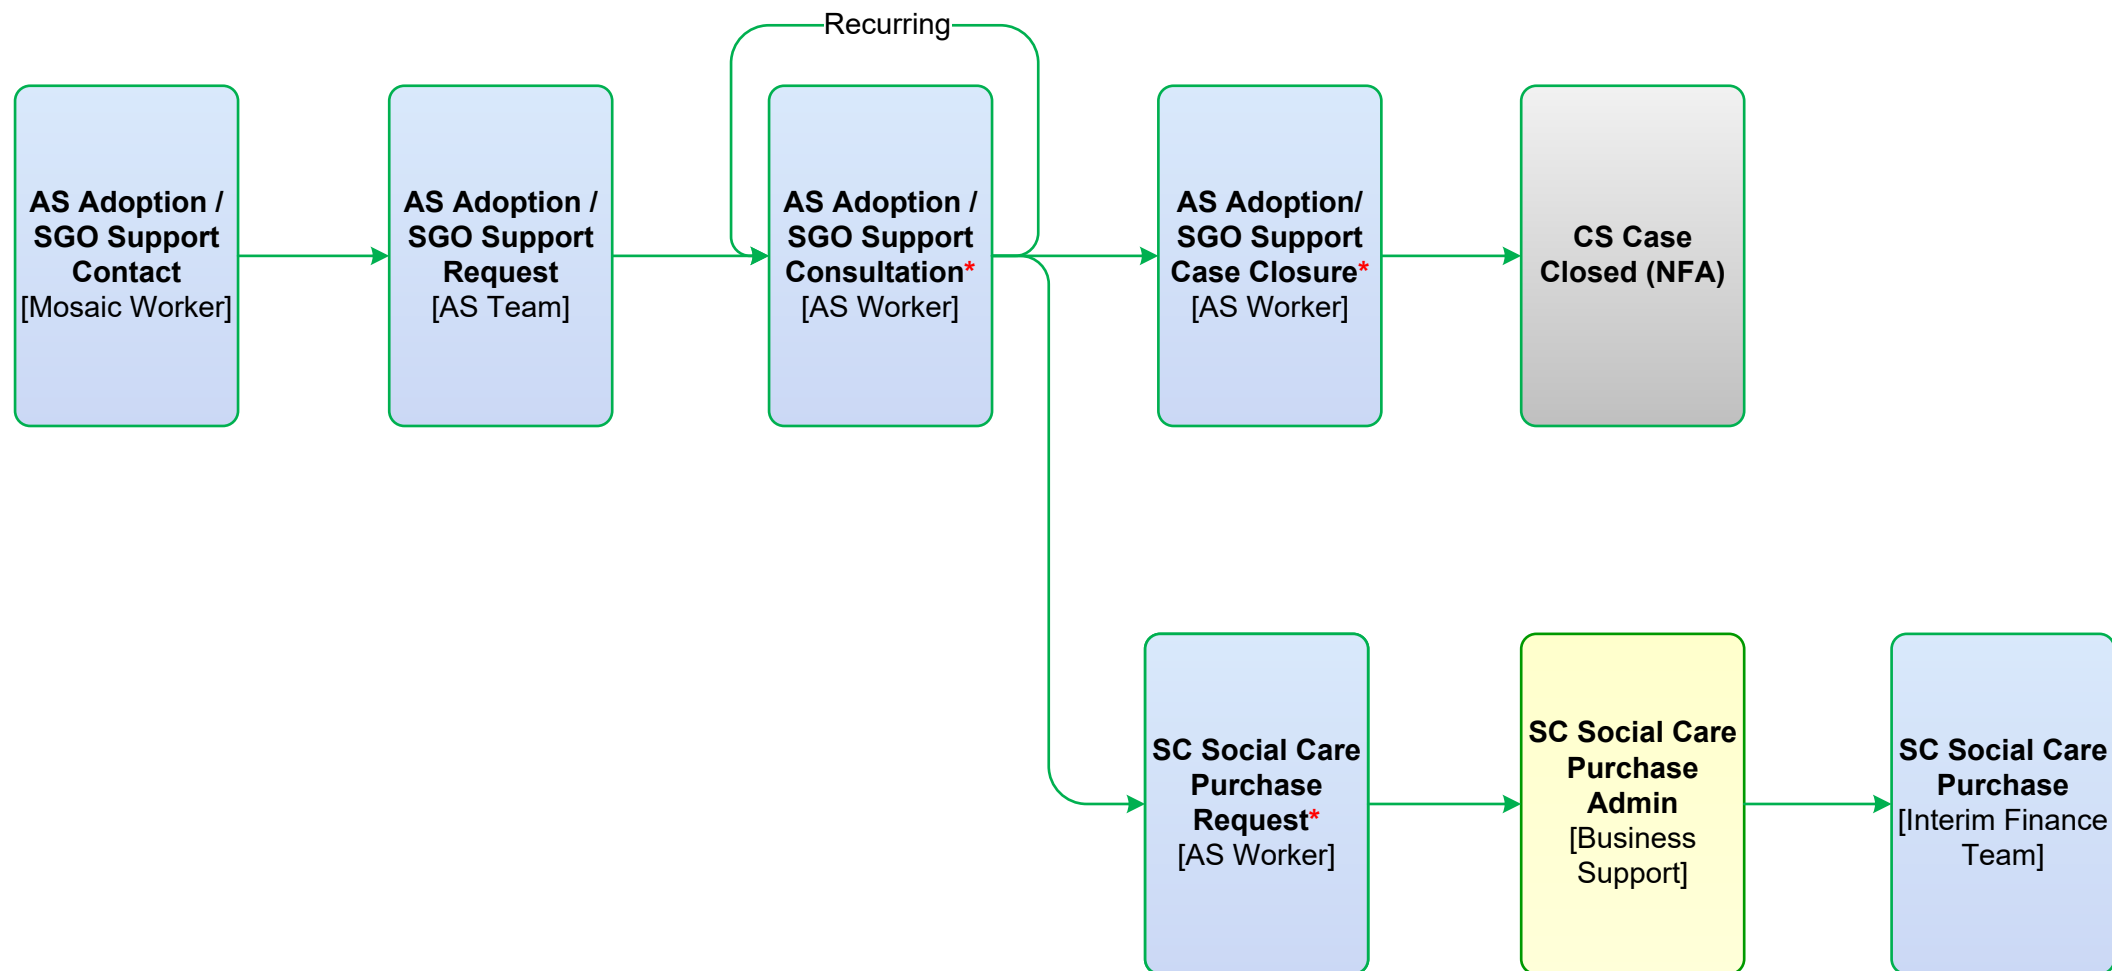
Recurring

AS Adoption / SGO Support Contact [Mosaic Worker]

AS Adoption / SGO Support Request [AS Team]

AS Adoption / SGO Support Consultation* [AS Worker]

AS Adoption/ SGO Support Case Closure* [AS Worker]

CS Case Closed (NFA)

SC Social Care Purchase Request* [AS Worker]

SC Social Care Purchase Admin [Business Support]

SC Social Care Purchase [Interim Finance Team]